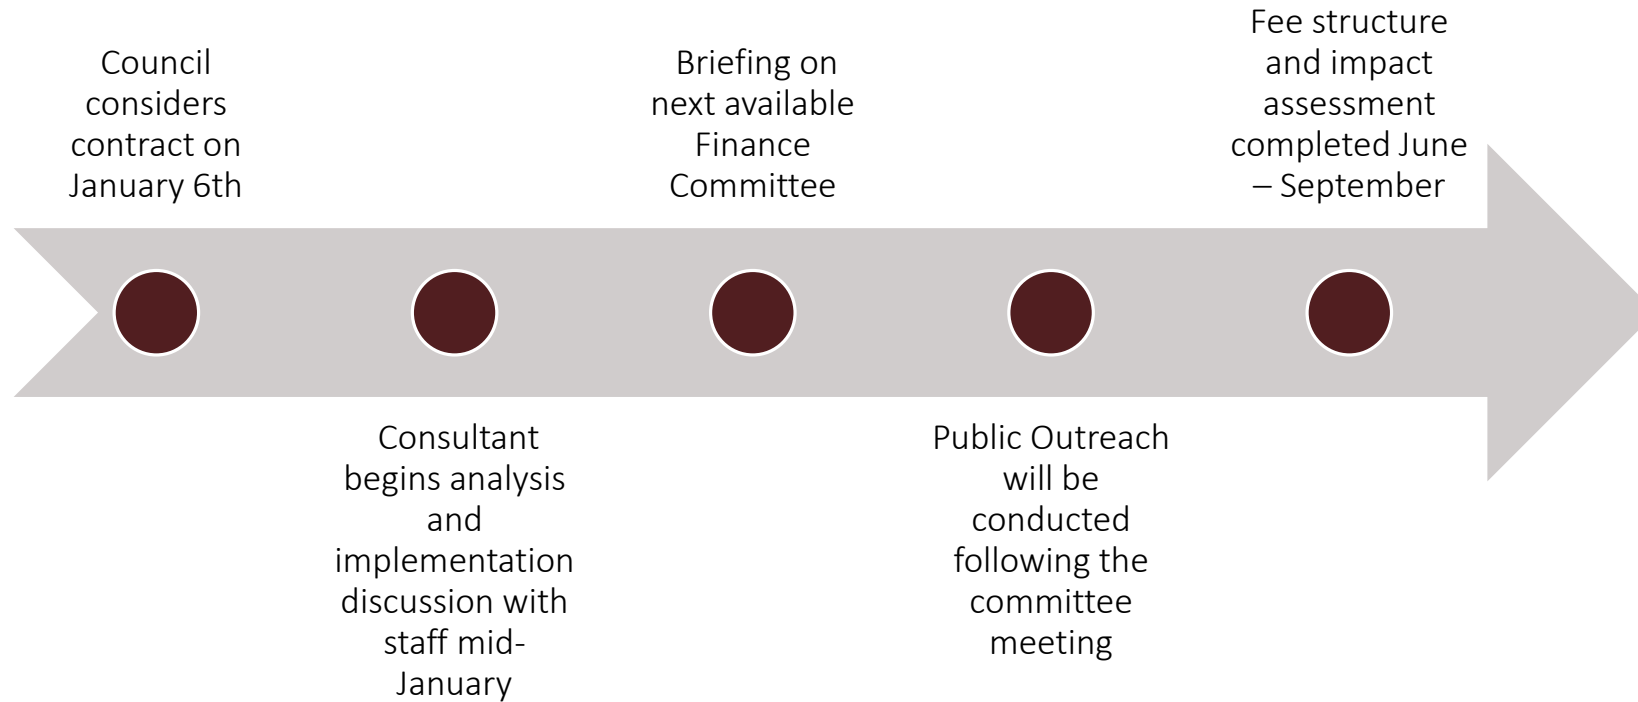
Council considers contract on January 6th

Consultant begins analysis and implementation discussion with staff mid-January

Briefing on next available Finance Committee

Public Outreach will be conducted following the committee meeting

Fee structure and impact assessment completed June – September